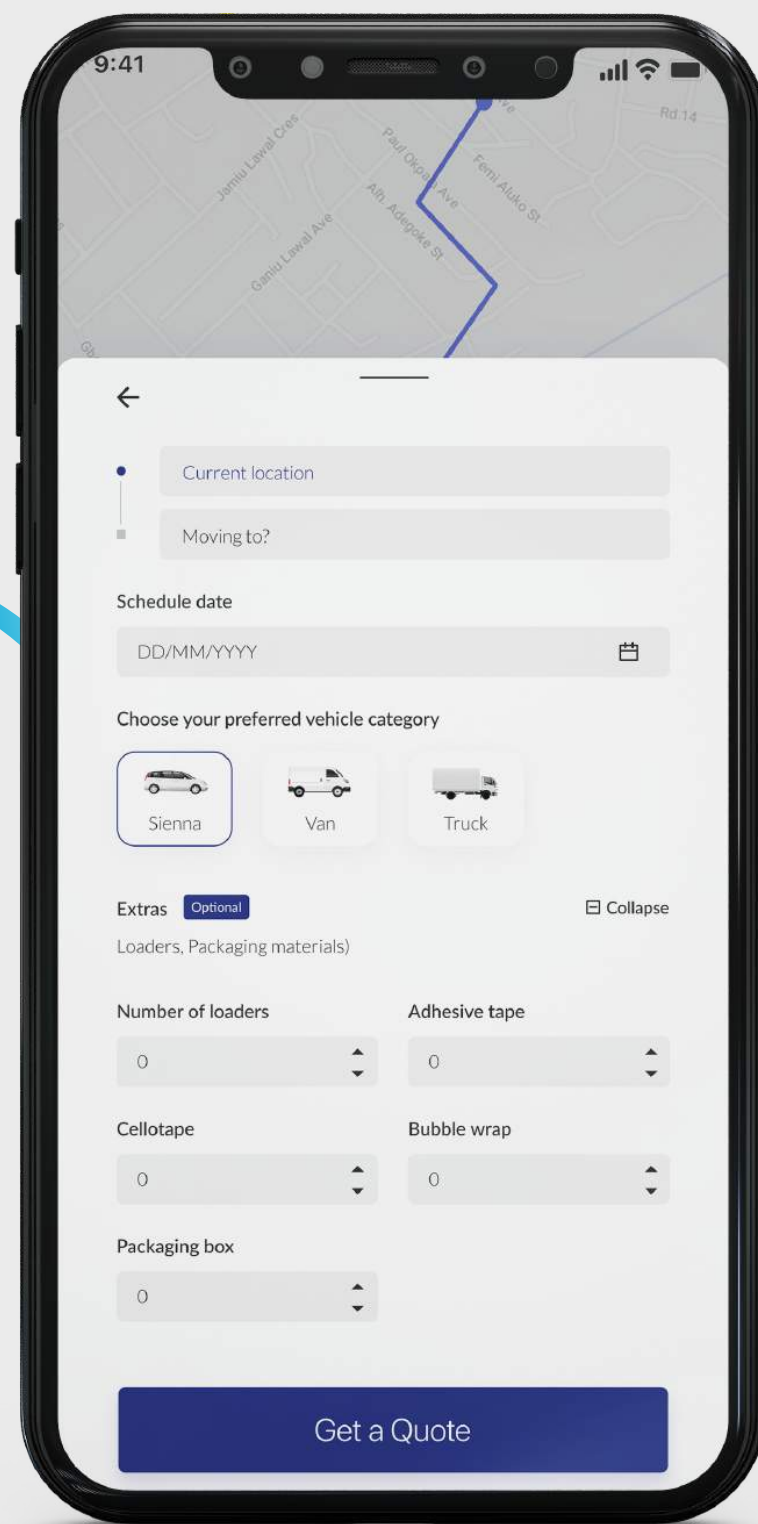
9:41

Jamiu Lawal Cres
Paul Okpara Ave
Femi Aluko St
Ath. Adegoke St
Ganiu Lawal Ave
Rd 14
Gb

←

Current location

Moving to?

Schedule date

DD/MM/YYYY

Choose your preferred vehicle category

Sienna

Van

Truck

Extras Optional

⊟ Collapse

Loaders, Packaging materials)

Number of loaders

0

Adhesive tape

0

Cellotape

0

Bubble wrap

0

Packaging box

0

Get a Quote